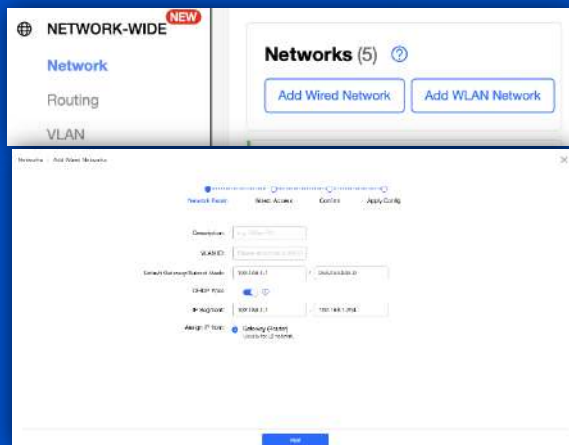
NETWORK-WIDE NEW

Network

Routing

VLAN

Networks (5)

Add Wired Network

Add WLAN Network

Networks / Add Wired Network

Network Basic

Select Access

Confirm

Apply Config

Description

VLAN ID

Default Gateway/Subnet Mask

192.168.1.1

255.255.255.0

DHCP Pool

IP Range

192.168.1.1

192.168.1.254

Assign IP from

Gateway (Router)

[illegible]

Next